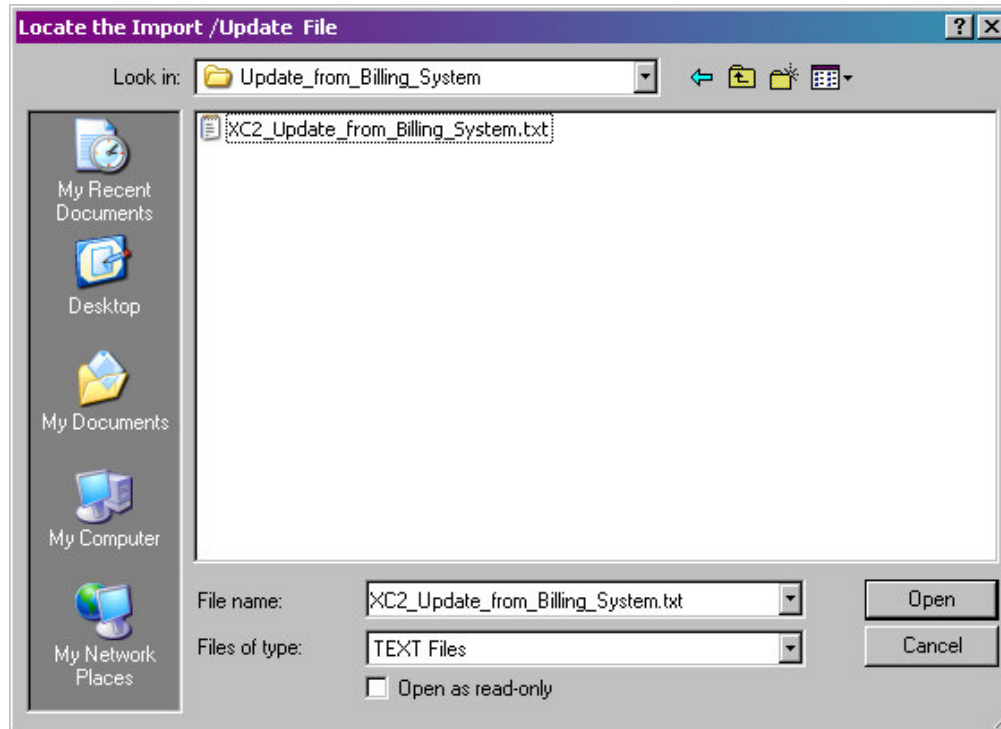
Locate the Import /Update File

?

Look in: Update_from_Billing_System

My Recent Documents

Desktop

My Documents

My Computer

My Network Places

XC2_Update_from_Billing_System.txt

File name: XC2_Update_from_Billing_System.txt

Files of type: TEXT Files

Open as read-only

Open

Cancel